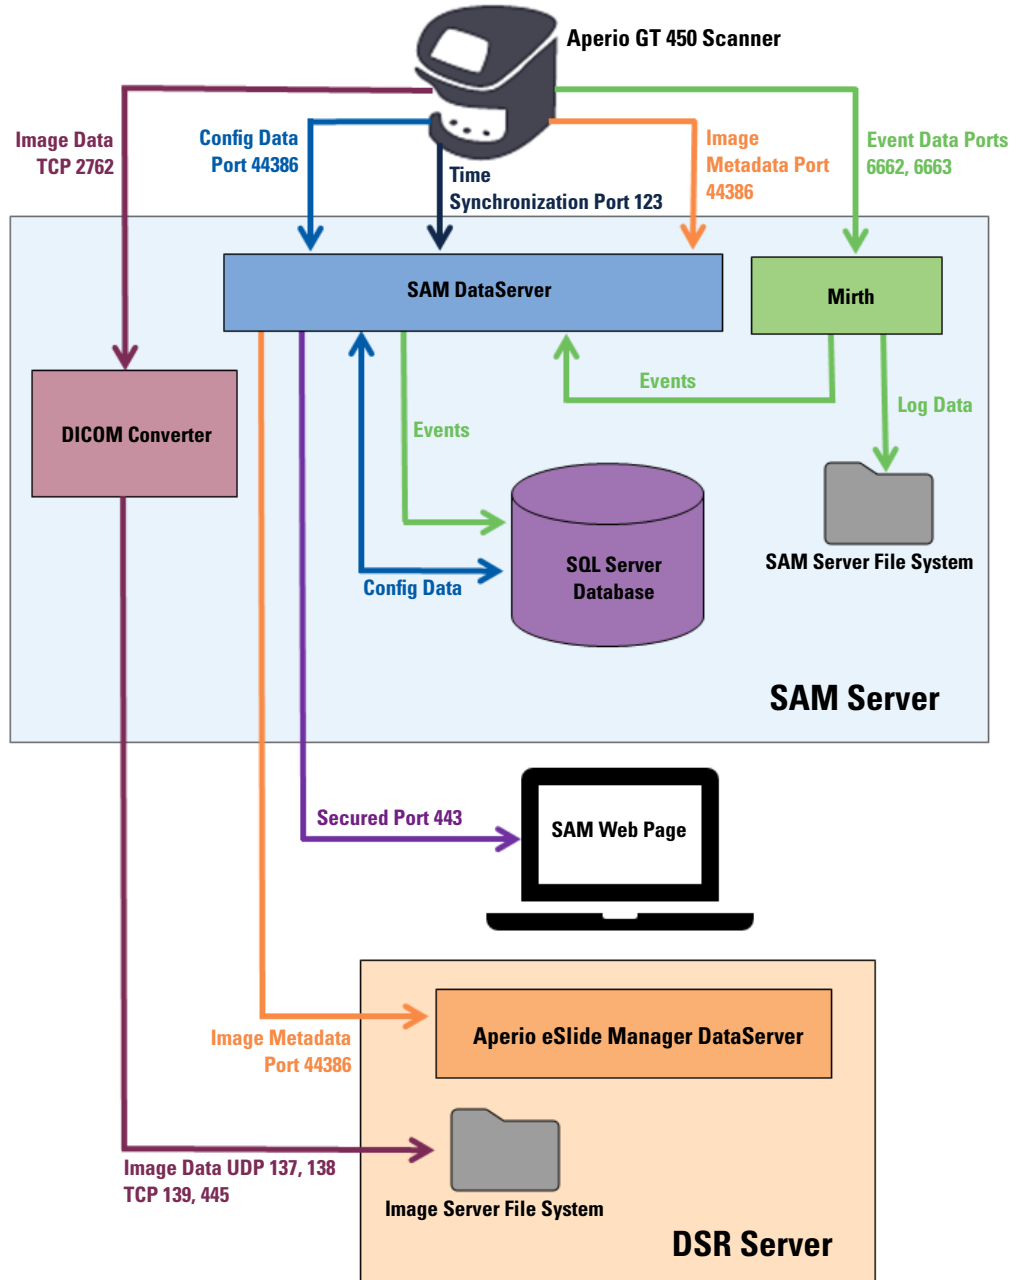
Aperio GT 450 Scanner

Image Data
TCP 2762

Config Data
Port 44386

Time
Synchronization Port 123

Image
Metadata Port
44386

Event Data Ports
6662, 6663

SAM DataServer

Mirth

Events

Log Data

DICOM Converter

Events

SQL Server
Database

Config Data

SAM Server File System

SAM Server

Secured Port 443

SAM Web Page

Aperio eSlide Manager DataServer

Image Metadata
Port 44386

Image Data UDP 137, 138
TCP 139, 445

Image Server File System

DSR Server